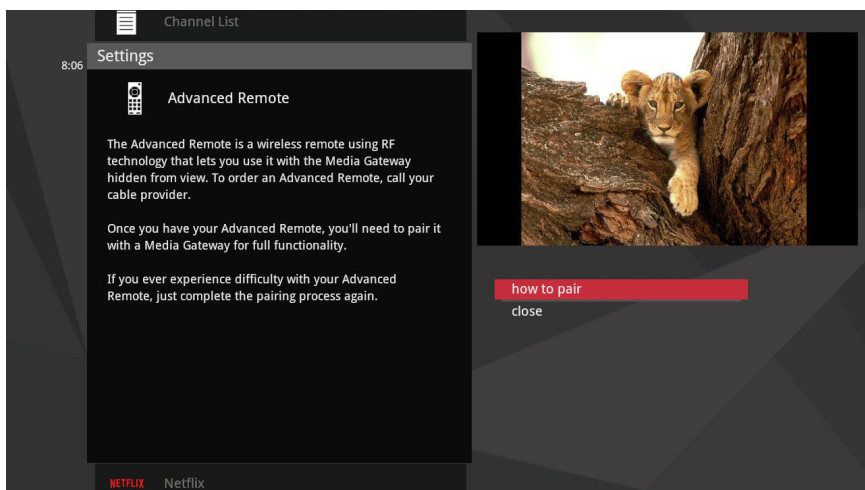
Channel List

8:06

Settings

Advanced Remote

The Advanced Remote is a wireless remote using RF technology that lets you use it with the Media Gateway hidden from view. To order an Advanced Remote, call your cable provider.

Once you have your Advanced Remote, you'll need to pair it with a Media Gateway for full functionality.

If you ever experience difficulty with your Advanced Remote, just complete the pairing process again.

how to pair

close

NETFLIX Netflix